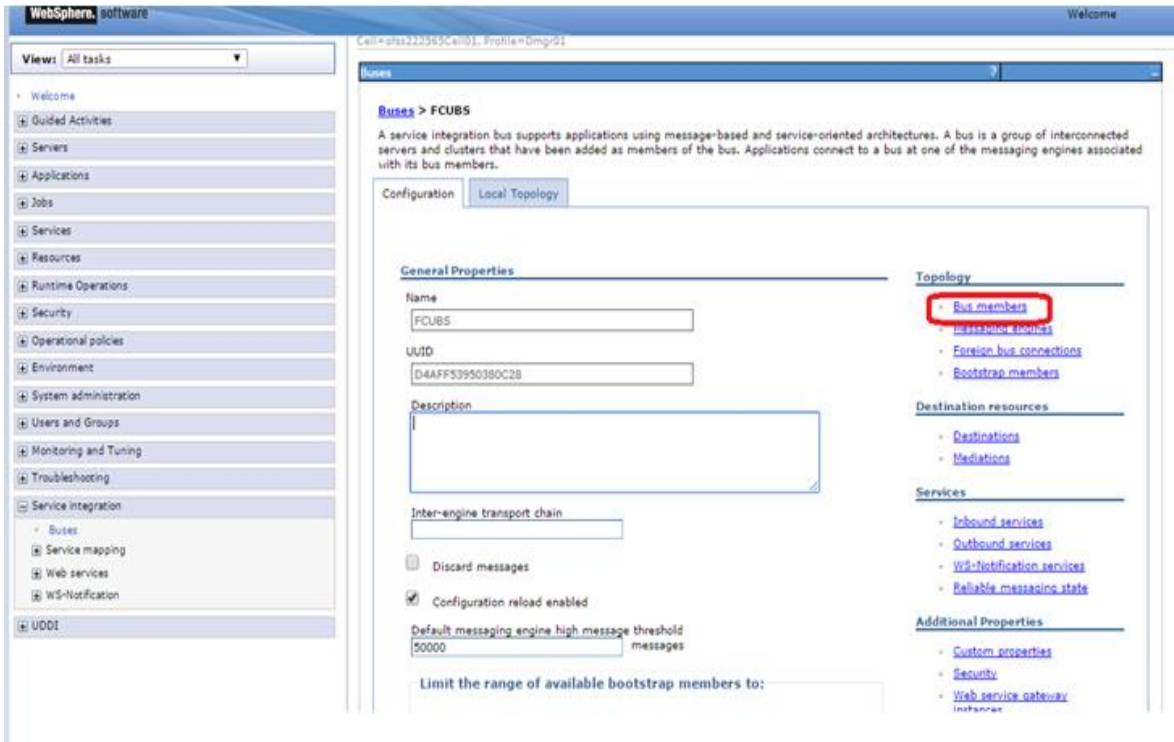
WebSphere. software

Welcome

View: All tasks

Welcome
Guided Activities
Servers
Applications
Jobs
Services
Resources
Runtime Operations
Security
Operational policies
Environment
System administration
Users and Groups
Monitoring and Tuning
Troubleshooting
Service integration
Buses
Service mapping
Web services
WS-Notification
UDDI

Cell=ofss222565Cell01, Profile=Dmgr01

Buses

Buses > FCUBS

A service integration bus supports applications using message-based and service-oriented architectures. A bus is a group of interconnected servers and clusters that have been added as members of the bus. Applications connect to a bus at one of the messaging engines associated with its bus members.

Configuration | Local Topology

General Properties

Name
FCUBS

UUID
D4AFF53950380C28

Description

Inter-engine transport chain

Discard messages

Configuration reload enabled

Default messaging engine high message threshold
50000 messages

Limit the range of available bootstrap members to:

Topology
Bus members
Messaging engines
Foreign bus connections
Bootstrap members

Destination resources
Destinations
Mediations

Services
Inbound services
Outbound services
WS-Notification services
Reliable messaging state

Additional Properties
Custom properties
Security
Web service gateway instances